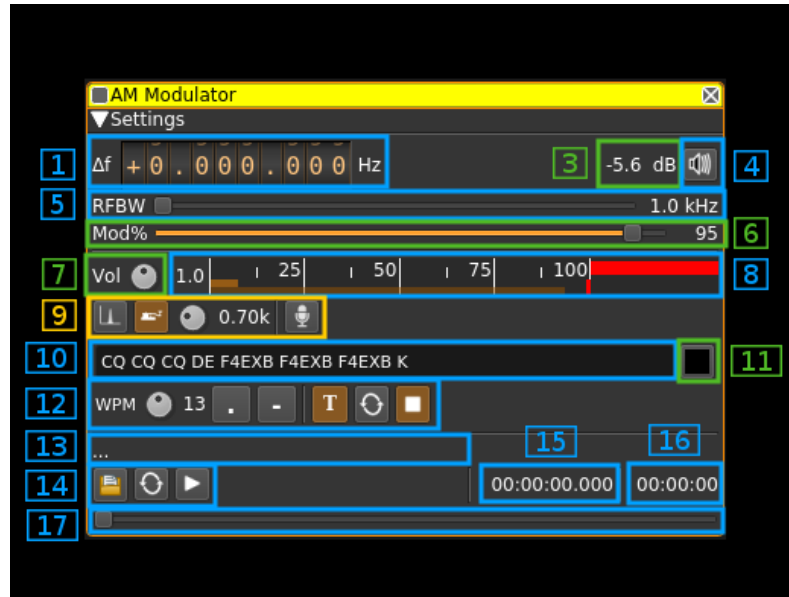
AM Modulator

Settings

1 Δf +0.000.000 Hz 3 -5.6 dB 4

5 RFBW 1.0 kHz

Mod% 95 6

7 Vol 1.0 25 50 75 100 8

9 0.70k

10 CQ CQ CQ DE F4EXB F4EXB F4EXB K 11

12 WPM 13 . - T

13 ... 15 16

14 00:00:00.000 00:00:00

17